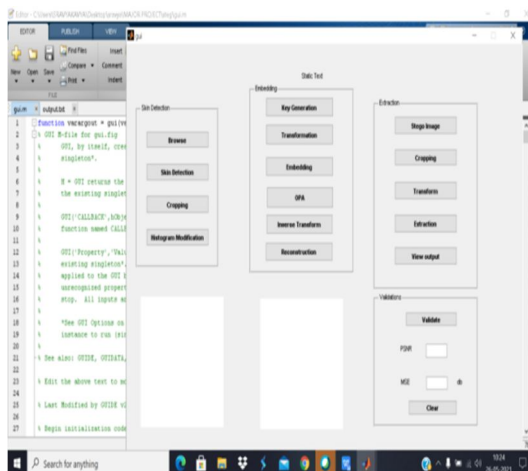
Editor - C:\Users\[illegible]\gui.m

EDITOR PUBLISH VIEW

Find Files Insert
Compare Comment
New Open Save Print Indent

FILE

gui.m × output.txt ×

1 function varargout = gui(va
2 % GUI M-file for gui.fig
3 % GUI, by itself, crea
4 % singleton*.
5 %
6 % H = GUI returns the
7 % the existing singlet
8 %
9 % GUI('CALLBACK',hObje
10 % function named CALLB
11 %
12 % GUI('Property','Valu
13 % existing singleton*.
14 % applied to the GUI b
15 % unrecognized propert
16 % stop. All inputs ar
17 %
18 % *See GUI Options on
19 % instance to run (sin
20 %
21 % See also: GUIDE, GUIDATA,
22
23 % Edit the above text to mo
24
25 % Last Modified by GUIDE v2
26
27 % Begin initialization code

gui

Static Text

Skin Detection
Browse
Skin Detection
Cropping
Histogram Modification

Embedding
Key Generation
Transformation
Embedding
OPA
Inverse Transform
Reconstruction

Extraction
Stego Image
Cropping
Transform
Extraction
View output

Validation
Validate
PSNR
MSE db
Clear

Search for anything

10:24
26-05-2021